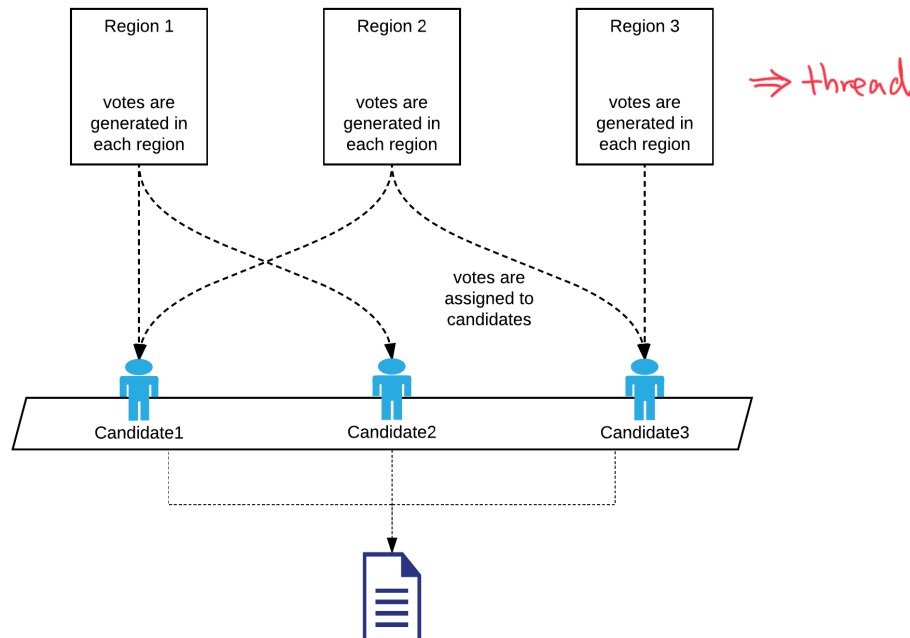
Region 1

votes are generated in each region

Region 2

votes are generated in each region

Region 3

votes are generated in each region

⇒ thread

votes are assigned to candidates

Candidate1

Candidate2

Candidate3